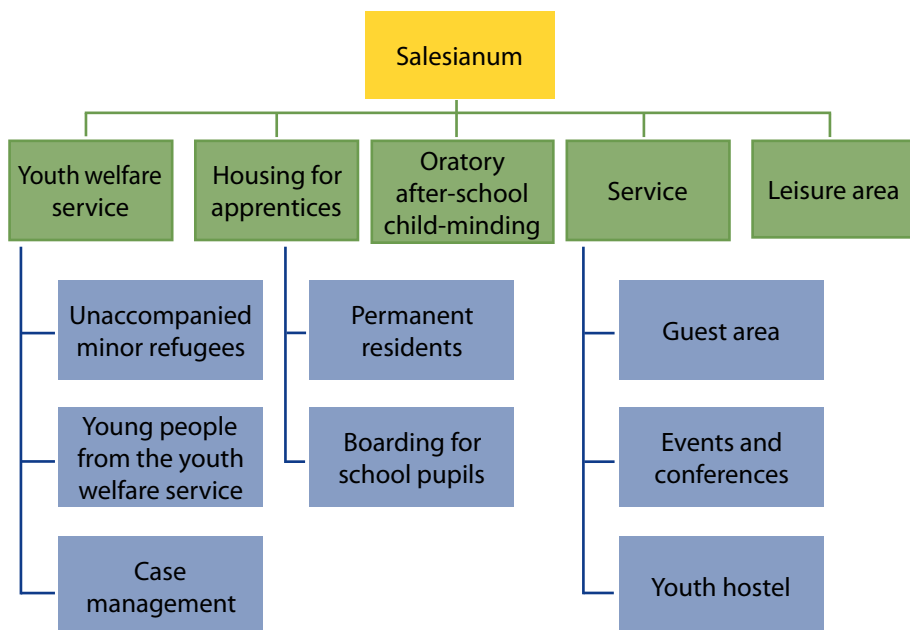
Salesianum

Youth welfare service

Unaccompanied minor refugees

Young people from the youth welfare service

Case management

Housing for apprentices

Permanent residents

Boarding for school pupils

Oratory after-school child-minding

Service

Guest area

Events and conferences

Youth hostel

Leisure area